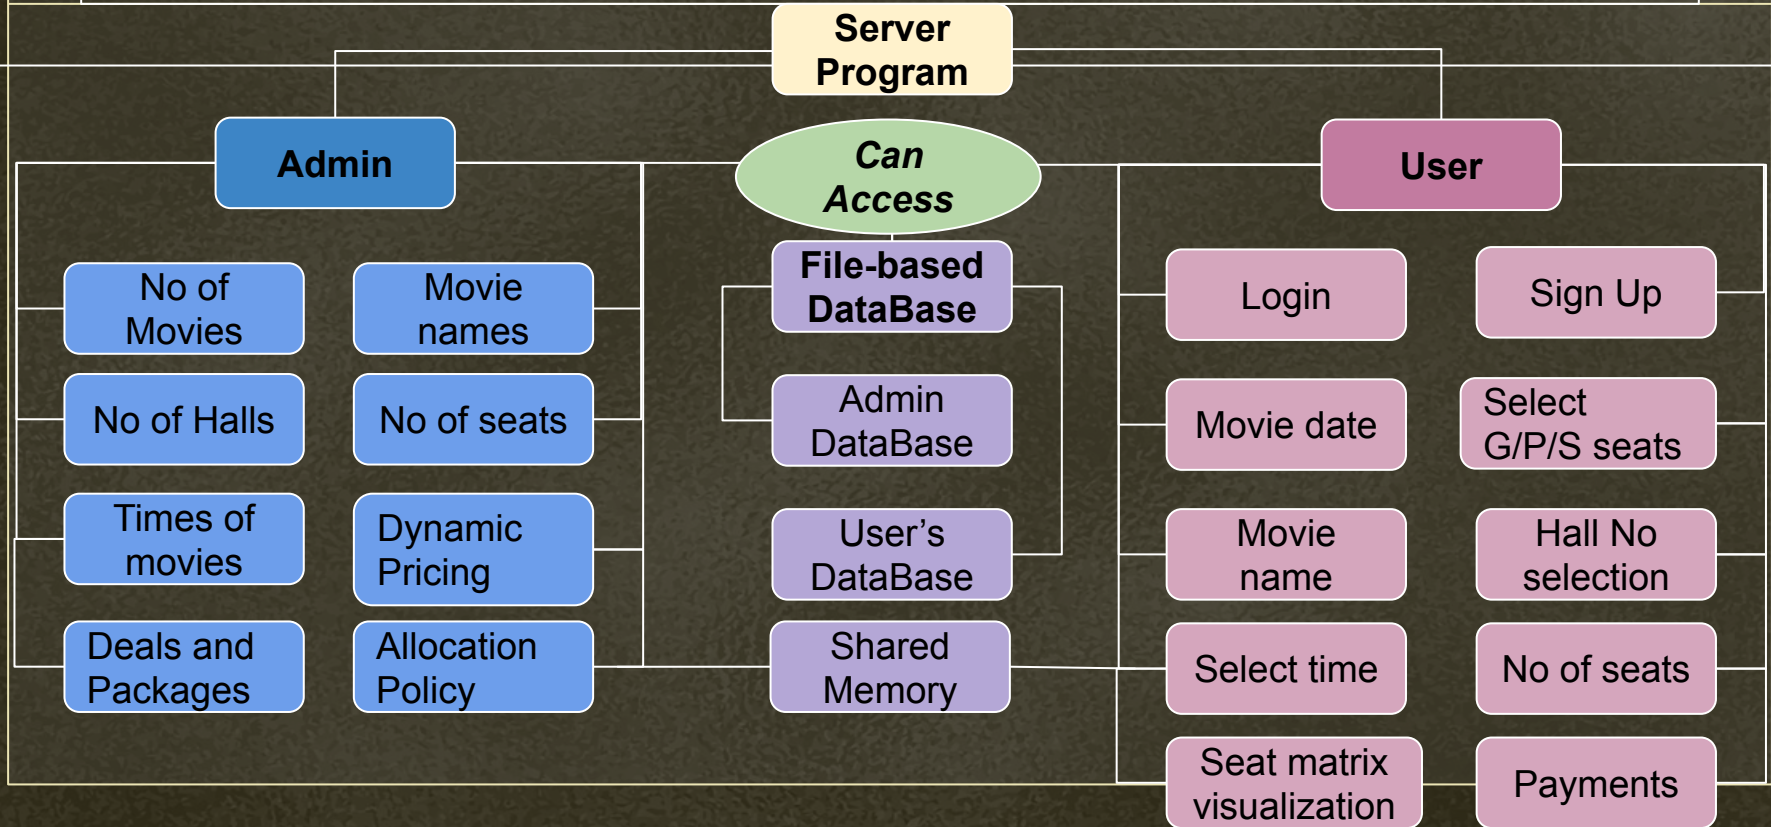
Server Program

Admin

Can Access

User

No of Movies

Movie names

No of Halls

No of seats

Times of movies

Dynamic Pricing

Deals and Packages

Allocation Policy

File-based DataBase

Admin DataBase

User’s DataBase

Shared Memory

Login

Sign Up

Movie date

Select G/P/S seats

Movie name

Hall No selection

Select time

No of seats

Seat matrix visualization

Payments